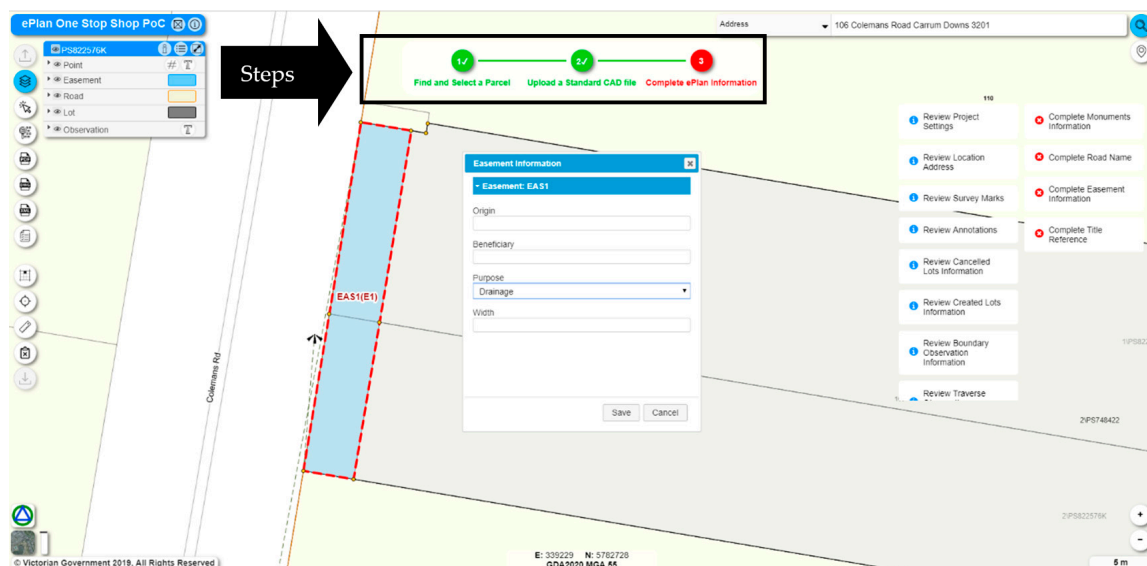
ePlan One Stop Shop PoC

PS822576K
Point
Easement
Road
Lot
Observation

Steps

Address
106 Colemans Road Carrum Downs 3201

1✓ Find and Select a Parcel
2✓ Upload a Standard CAD file
3 Complete ePlan Information

110

Review Project Settings
Complete Monuments Information
Review Location Address
Complete Road Name
Review Survey Marks
Complete Easement Information
Review Annotations
Complete Title Reference
Review Cancelled Lots Information
Review Created Lots Information
Review Boundary Observation Information
Review Traverse

Easement Information
Easement: EAS1
Origin
Beneficiary
Purpose
Drainage
Width
Save
Cancel

EAS1(E1)

Colemans Rd

1\PS82

2\PS748422

2\PS822576K

E: 339229 N: 5782728
GDA2020 MGA 55

© Victorian Government 2019. All Rights Reserved

5 m